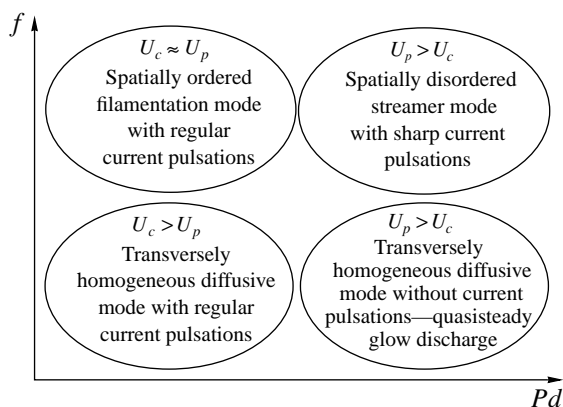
$f$

$U_c \approx U_p$
Spatially ordered filamentation mode with regular current pulsations

$U_p > U_c$
Spatially disordered streamer mode with sharp current pulsations

$U_c > U_p$
Transversely homogeneous diffusive mode with regular current pulsations

$U_p > U_c$
Transversely homogeneous diffusive mode without current pulsations—quasisteady glow discharge

$Pd$